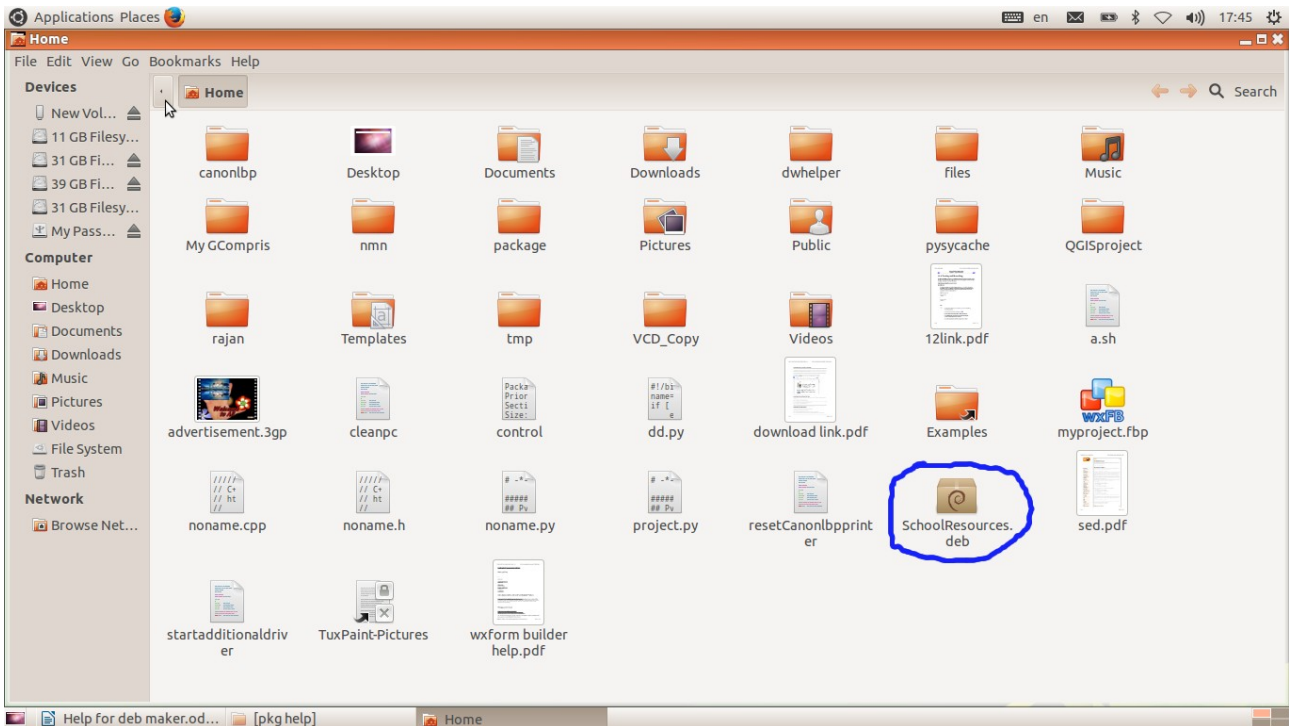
Applications Places

en 17:45

Home

File Edit View Go Bookmarks Help

Devices
New Vol...
11 GB Filesy...
31 GB Fi...
39 GB Fi...
31 GB Filesy...
My Pass...

Computer
Home
Desktop
Documents
Downloads
Music
Pictures
Videos
File System
Trash

Network
Browse Net...

Home

Search

canonlbp
Desktop
Documents
Downloads
dwhelper
files
Music
My GCompris
nmn
package
Pictures
Public
pysycache
QGISproject
rajan
Templates
tmp
VCD_Copy
Videos
12link.pdf
a.sh
advertisement.3gp
cleanpc
control
dd.py
download link.pdf
Examples
myproject.fbp
noname.cpp
noname.h
noname.py
project.py
resetCanonlbpprinter
SchoolResources.deb
sed.pdf
startadditionaldriver
TuxPaint-Pictures
wxform builder help.pdf

Help for deb maker.od...
[pkg help]
Home